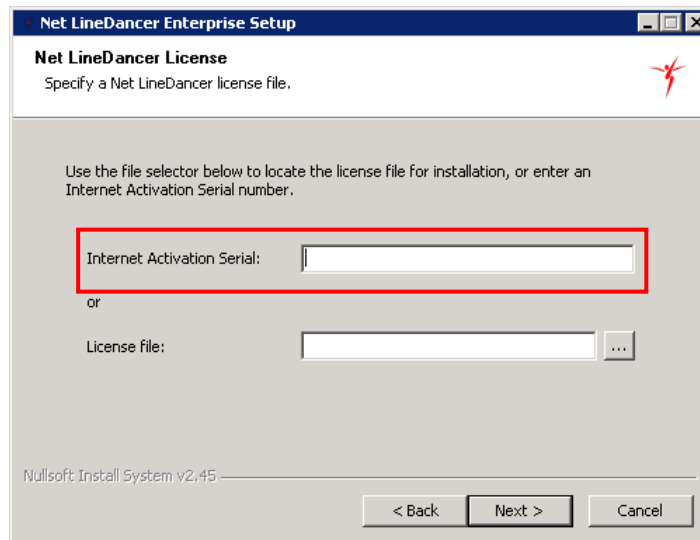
Net LineDancer Enterprise Setup

Net LineDancer License
Specify a Net LineDancer license file.

Use the file selector below to locate the license file for installation, or enter an Internet Activation Serial number.

Internet Activation Serial:

or

License file:

...

Nullsoft Install System v2.45

< Back

Next >

Cancel